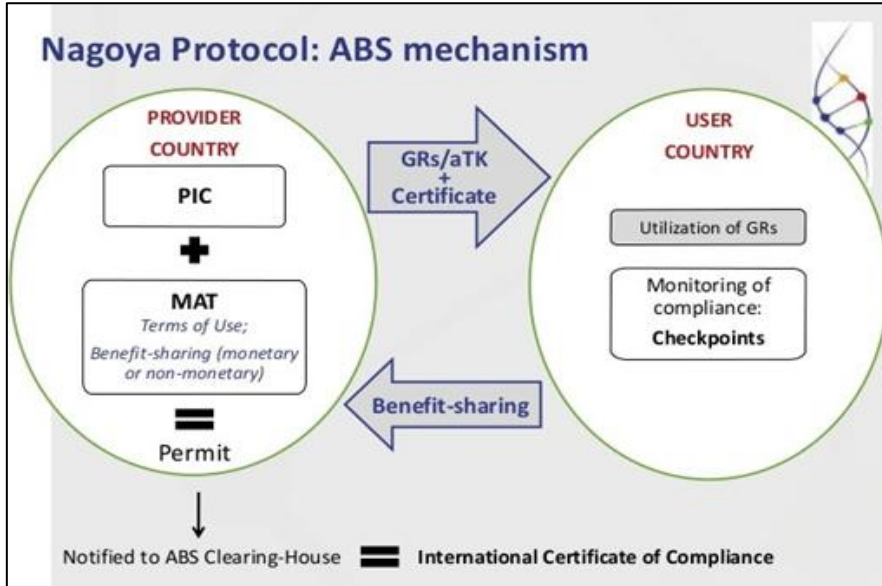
Nagoya Protocol: ABS mechanism

PROVIDER COUNTRY

PIC

+

MAT
Terms of Use;
Benefit-sharing (monetary or non-monetary)

=

Permit

GRs/aTK + Certificate

Benefit-sharing

USER COUNTRY

Utilization of GRs

Monitoring of compliance:
Checkpoints

Notified to ABS Clearing-House = International Certificate of Compliance